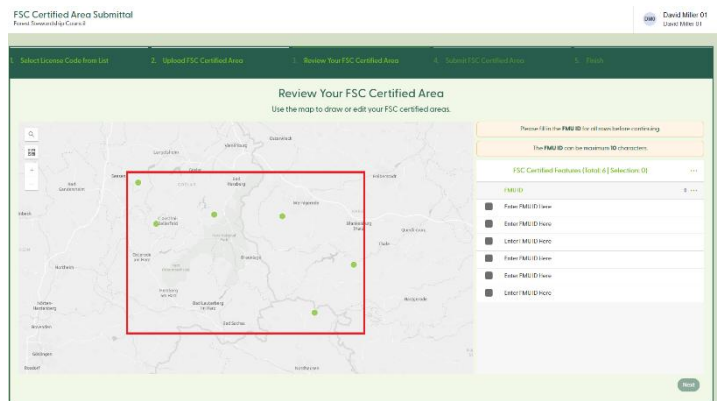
FSC Certified Area Submittal
Forest Stewardship Council

DMO David Miller 01
David Miller 01

1. Select License Code from List
2. Upload FSC Certified Area
3. Review Your FSC Certified Area
4. Submit FSC Certified Areas
5. Finish

Review Your FSC Certified Area
Use the map to draw or edit your FSC certified areas.

Please fill in the FMU ID for all rows before continuing.

The FMU ID can be maximum 10 characters.

FSC Certified Features (total: 6 | Selection: 0) ...

FMU ID

Enter FMU ID Here
Enter FMU ID Here
Enter FMU ID Here
Enter FMU ID Here
Enter FMU ID Here
Enter FMU ID Here

Osterode
Bad Lauterberg
Bad Sachsa
Nordhausen
Göttingen
Duderstadt
Herzberg
Bad Harzburg
Wernigerode
Blankenburg
Goslar
Bad Gandersheim
Einbeck
Northeim
Seesen
Braunlage
Thale
Hettstedt

Next